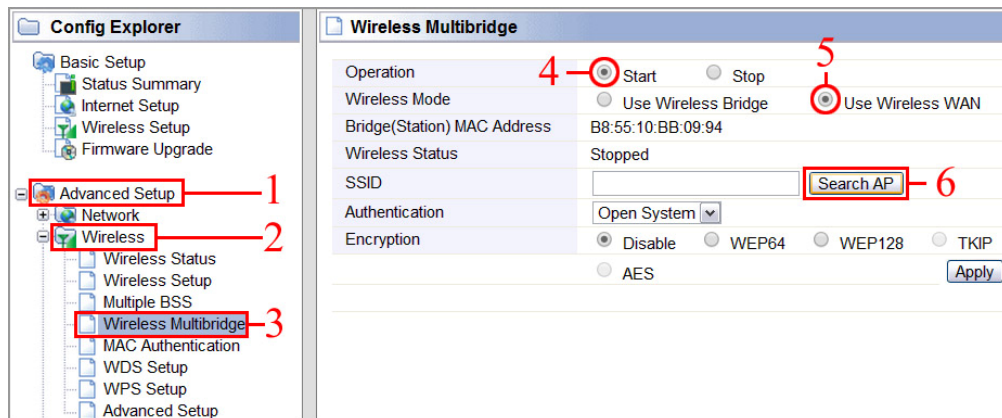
Config Explorer

Basic Setup
Status Summary
Internet Setup
Wireless Setup
Firmware Upgrade

Advanced Setup 1
Network
Wireless 2
Wireless Status
Wireless Setup
Multiple BSS
Wireless Multibridge 3
MAC Authentication
WDS Setup
WPS Setup
Advanced Setup

Wireless Multibridge

| | |
|---|---|
| Operation | 4 Start Stop 5 |
| Wireless Mode | Use Wireless Bridge Use Wireless WAN |
| Bridge(Station) MAC Address | B8:55:10:BB:09:94 |
| Wireless Status | Stopped |
| SSID | Search AP 6 |
| Authentication | Open System |
| Encryption | Disable WEP64 WEP128 TKIP |
| | AES Apply |